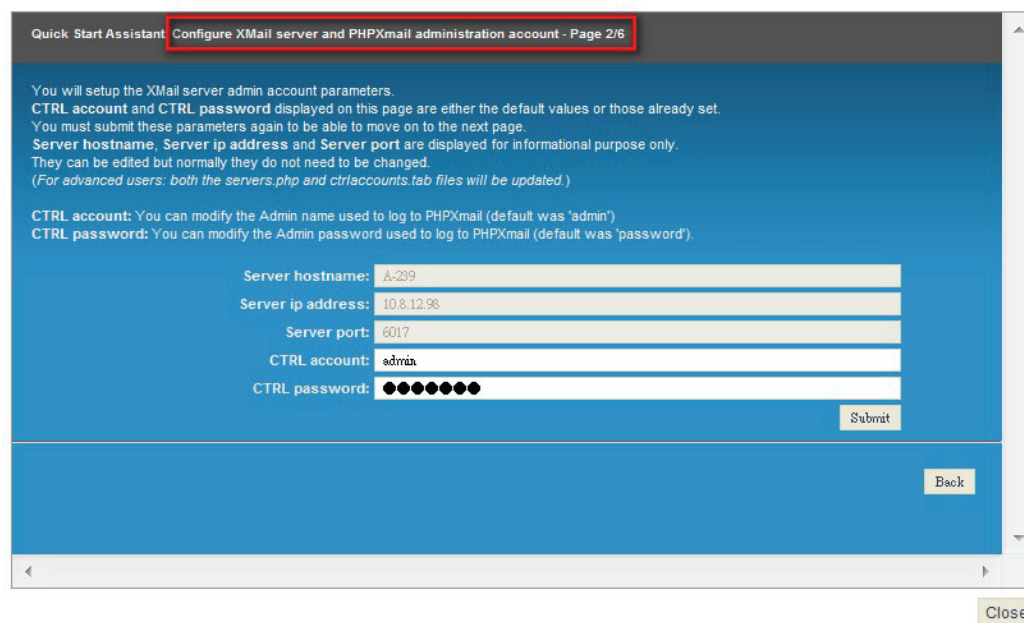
Quick Start Assistant Configure XMail server and PHPXmail administration account - Page 2/6

You will setup the XMail server admin account parameters.
CTRL account and CTRL password displayed on this page are either the default values or those already set.
You must submit these parameters again to be able to move on to the next page.
Server hostname, Server ip address and Server port are displayed for informational purpose only.
They can be edited but normally they do not need to be changed.
(For advanced users: both the servers.php and ctrlaccounts.tab files will be updated.)

CTRL account: You can modify the Admin name used to log to PHPXmail (default was 'admin')
CTRL password: You can modify the Admin password used to log to PHPXmail (default was 'password').

Server hostname: A-239
Server ip address: 10.8.12.98
Server port: 6017
CTRL account: admin
CTRL password: ●●●●●●●

Submit

Back

Close